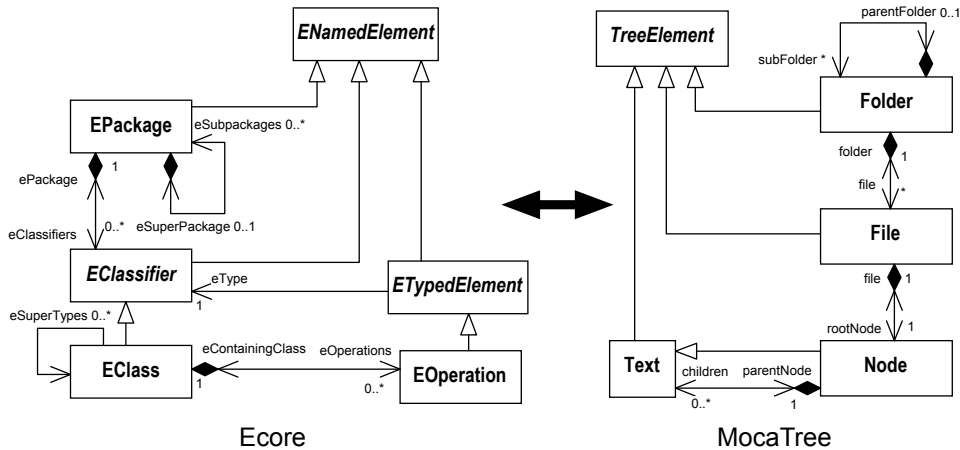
ENamedElement

EPackage

eSubpackages 0..*

1

ePackage

0..*

eClassifiers

eSuperPackage 0..1

EClassifier

eType

1

ETypedElement

eSuperTypes 0..*

EClass

eContainingClass

1

eOperations

0..*

EOperation

Ecore

TreeElement

parentFolder 0..1

subFolder *

Folder

folder

1

file

*

File

file

1

rootNode

1

Text

Node

children

parentNode

0..*

1

MocaTree